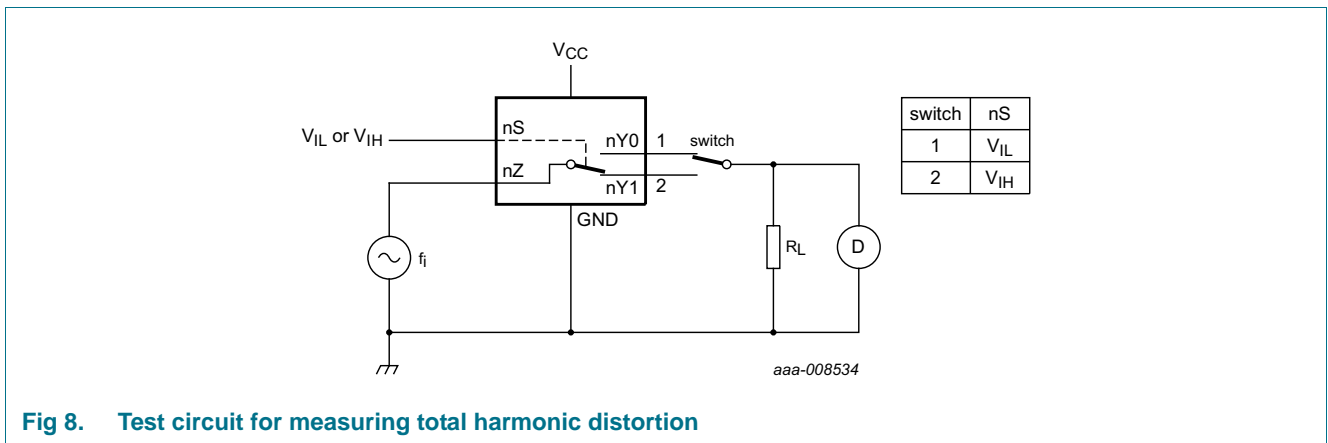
$V_{CC}$

$V_{IL}$ or $V_{IH}$

nS

nY0

1

switch

nZ

nY1

2

GND

$f_i$

$R_L$

D

| switch | nS |
|---|---|
| 1 | $V_{IL}$ |
| 2 | $V_{IH}$ |

aaa-008534

Fig 8. Test circuit for measuring total harmonic distortion